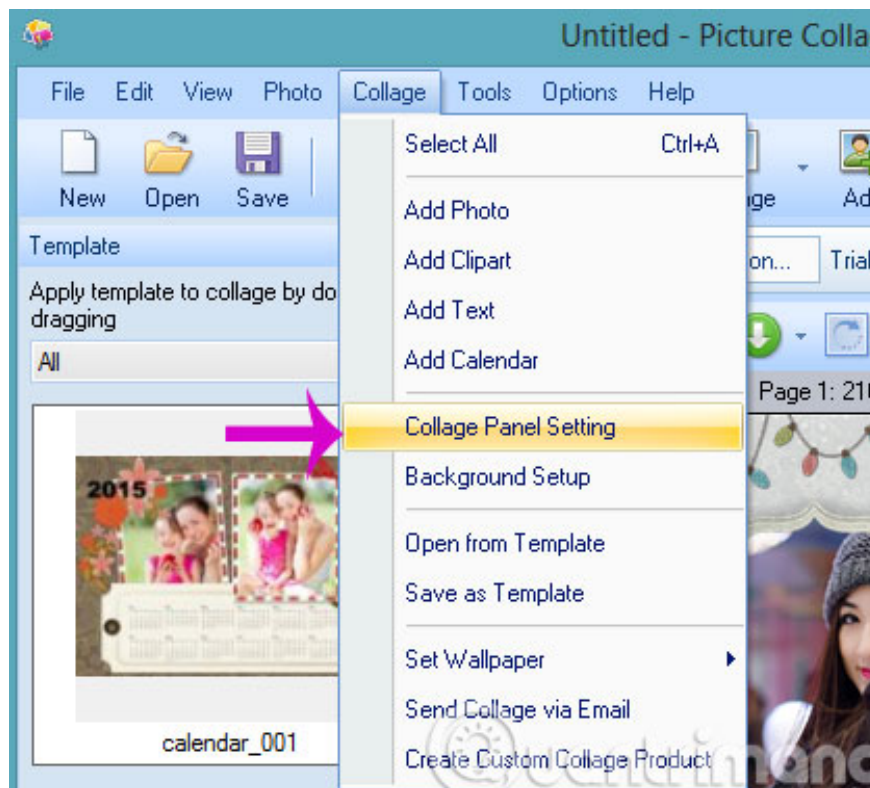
Untitled - Picture Colla

File Edit View Photo Collage Tools Options Help

New Open Save

ge Ad

Template

Apply template to collage by do dragging

All

2015

calendar_001

on... Tria

Page 1: 21

Select All Ctrl+A

Add Photo

Add Clipart

Add Text

Add Calendar

Collage Panel Setting

Background Setup

Open from Template

Save as Template

Set Wallpaper

Send Collage via Email

Create Custom Collage Product